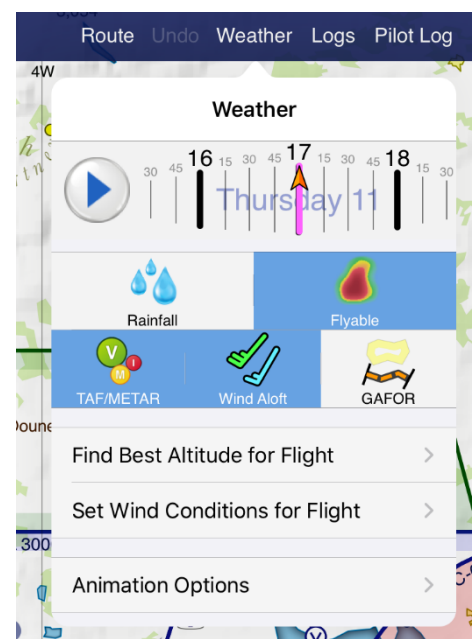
Route Undo Weather Logs Pilot Log

4W

Weather

30 45 16 15 30 45 17 15 30 45 18 15 30

Thursday 11

Rainfall

Flyable

V M I

TAF/METAR

Wind Aloft

GAFOR

Doune

Find Best Altitude for Flight

Set Wind Conditions for Flight

300

Animation Options